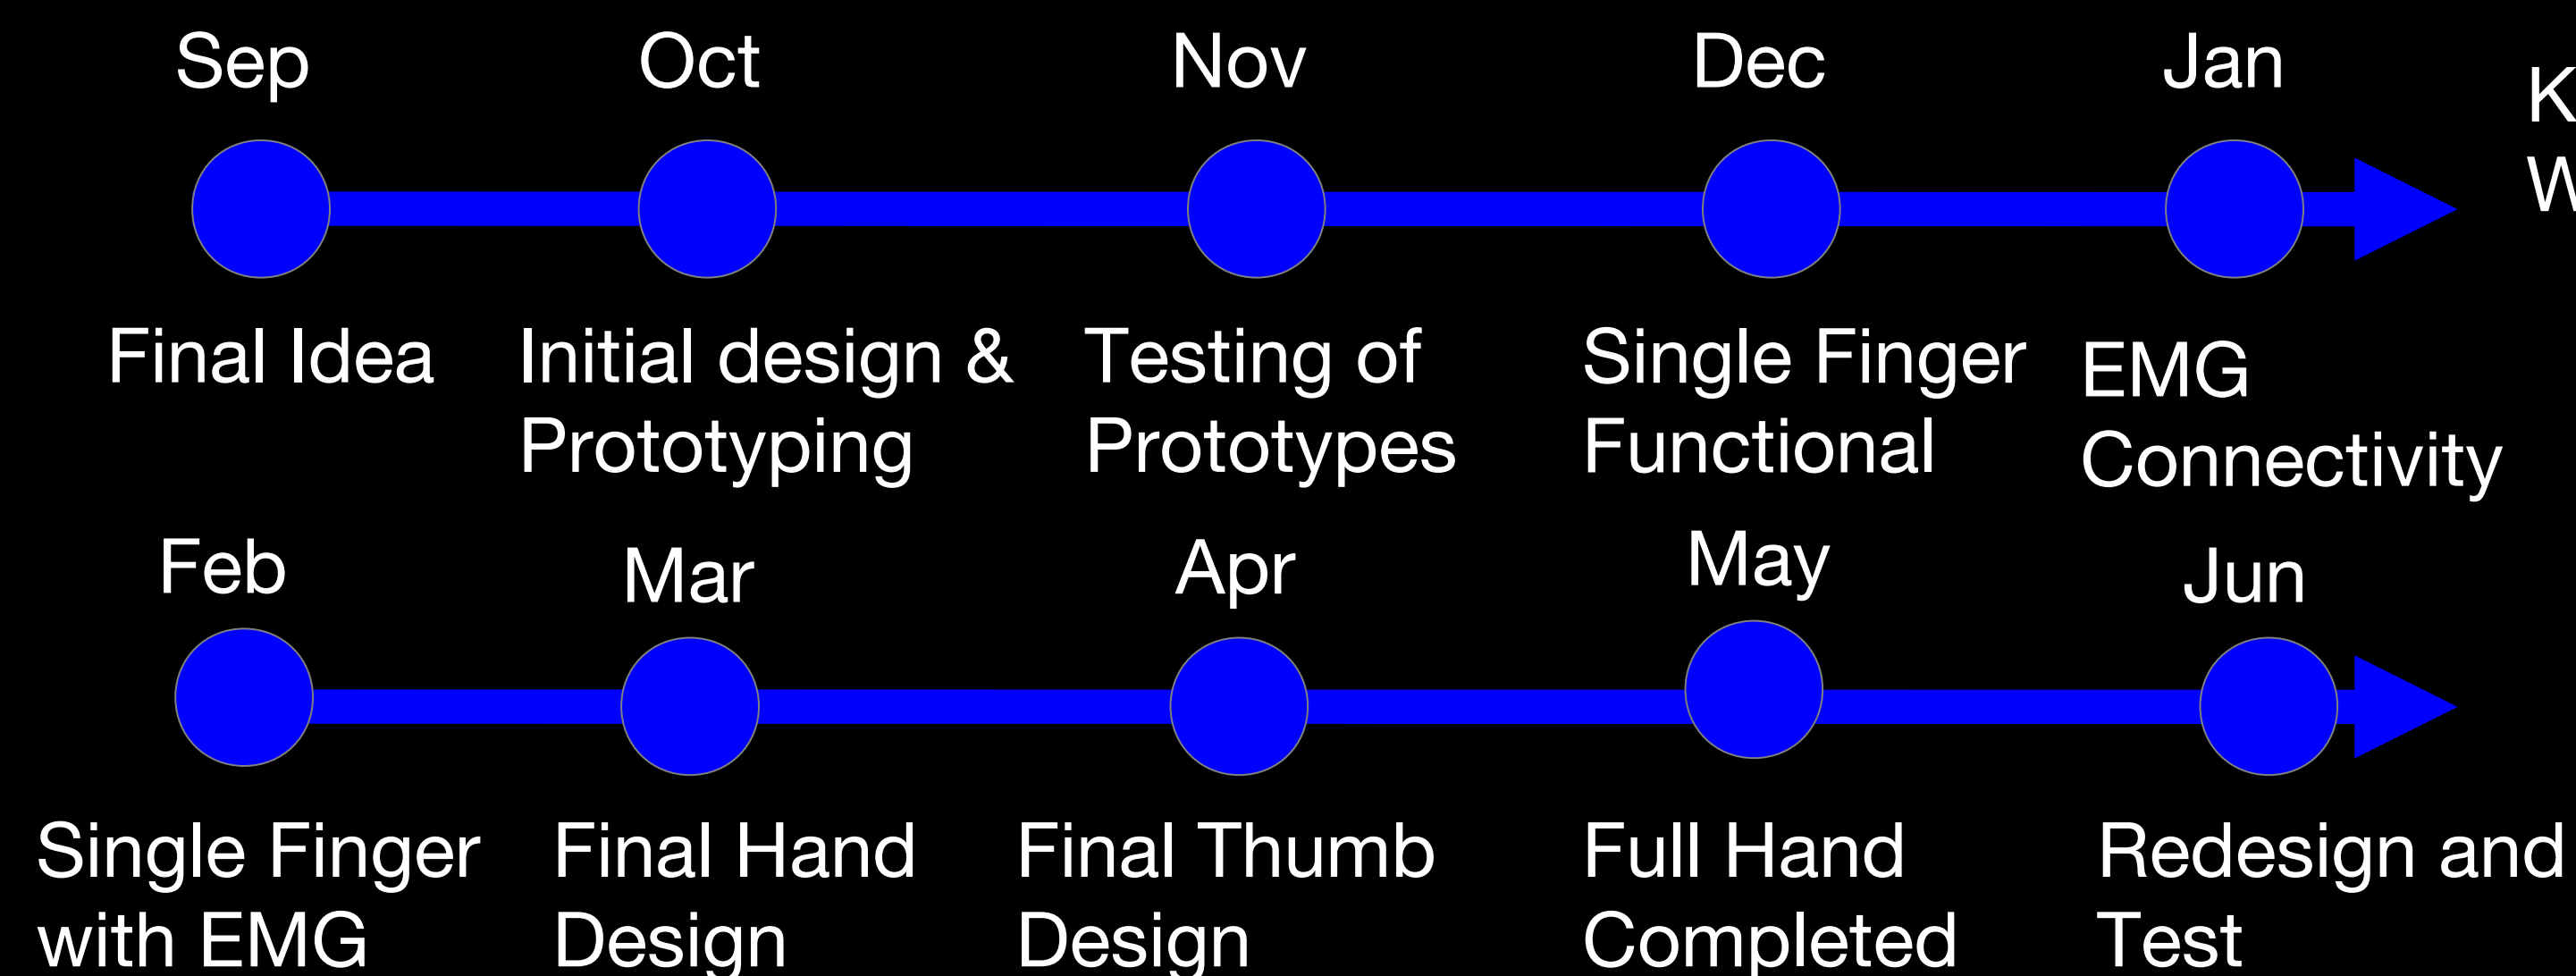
Sep

Oct

Nov

Dec

Jan

K
W

Final Idea

Initial design & Prototyping

Testing of Prototypes

Single Finger Functional

EMG Connectivity

Feb

Mar

Apr

May

Jun

Single Finger with EMG

Final Hand Design

Final Thumb Design

Full Hand Completed

Redesign and Test